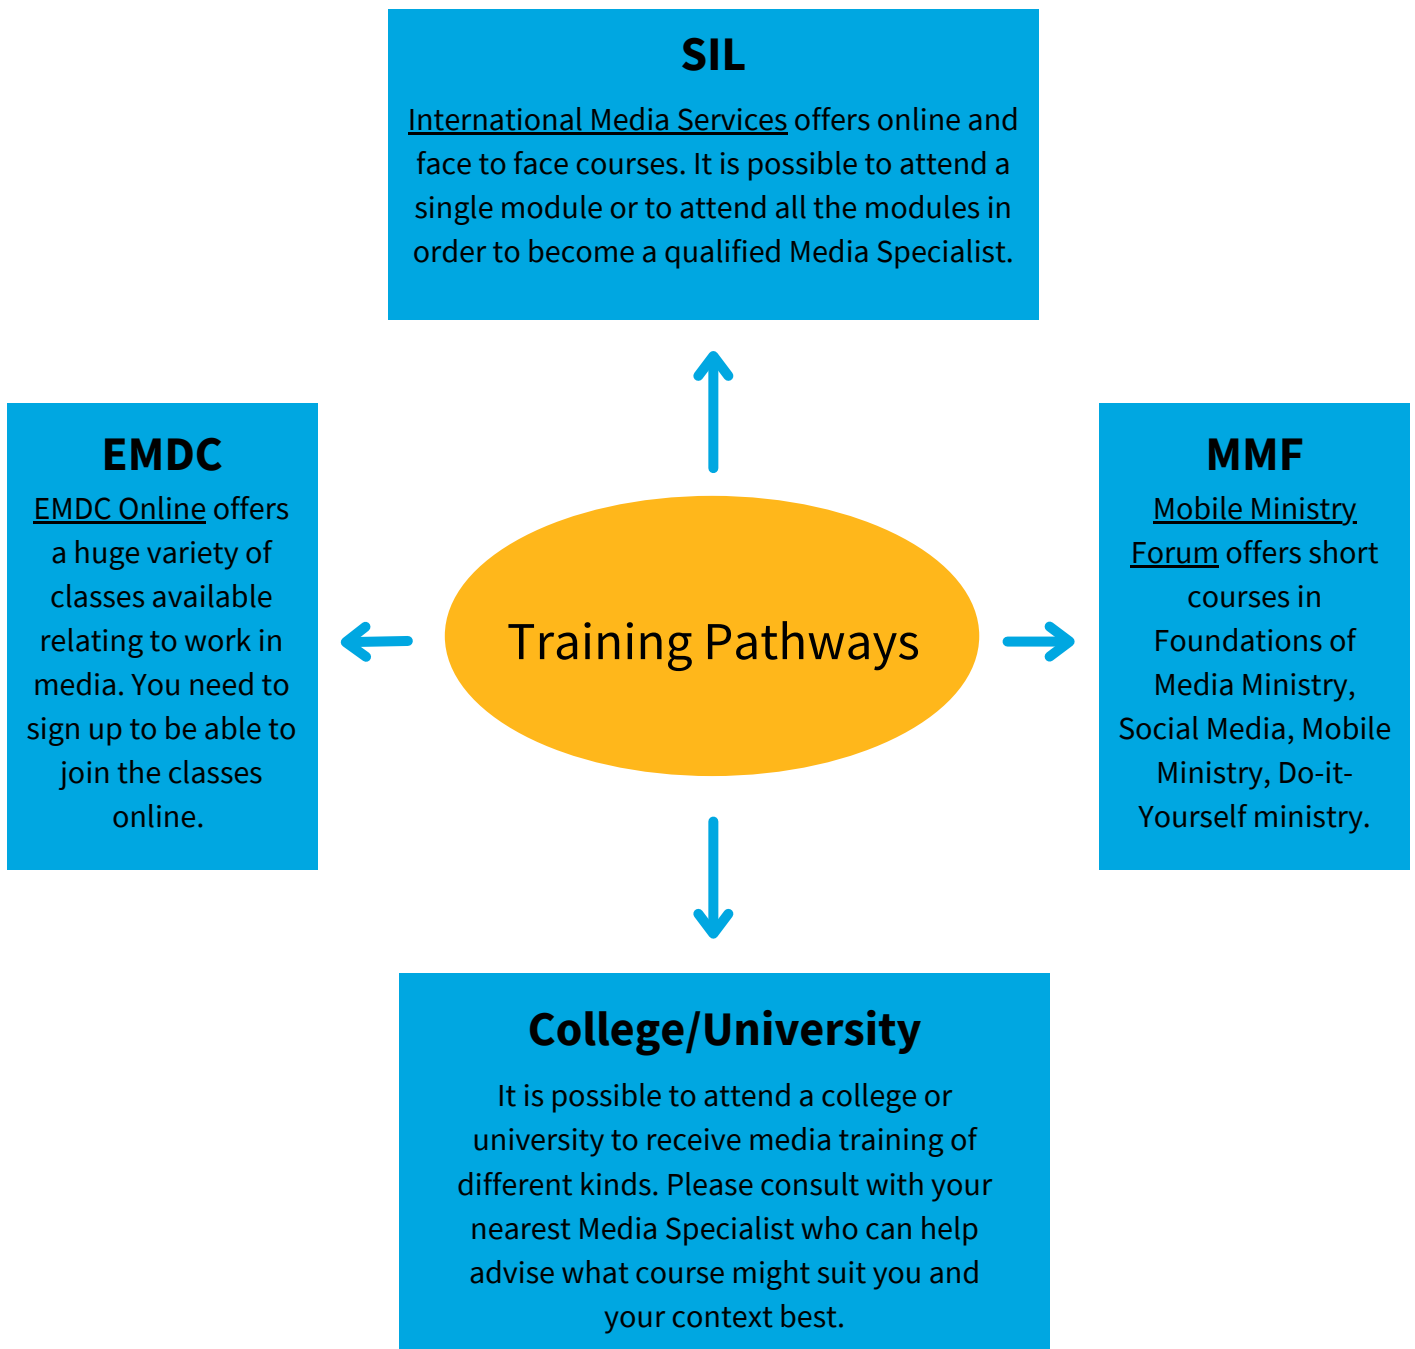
SIL

International Media Services offers online and face to face courses. It is possible to attend a single module or to attend all the modules in order to become a qualified Media Specialist.

EMDC

EMDC Online offers a huge variety of classes available relating to work in media. You need to sign up to be able to join the classes online.

Training Pathways

MMF

Mobile Ministry Forum offers short courses in Foundations of Media Ministry, Social Media, Mobile Ministry, Do-it-Yourself ministry.

College/University

It is possible to attend a college or university to receive media training of different kinds. Please consult with your nearest Media Specialist who can help advise what course might suit you and your context best.